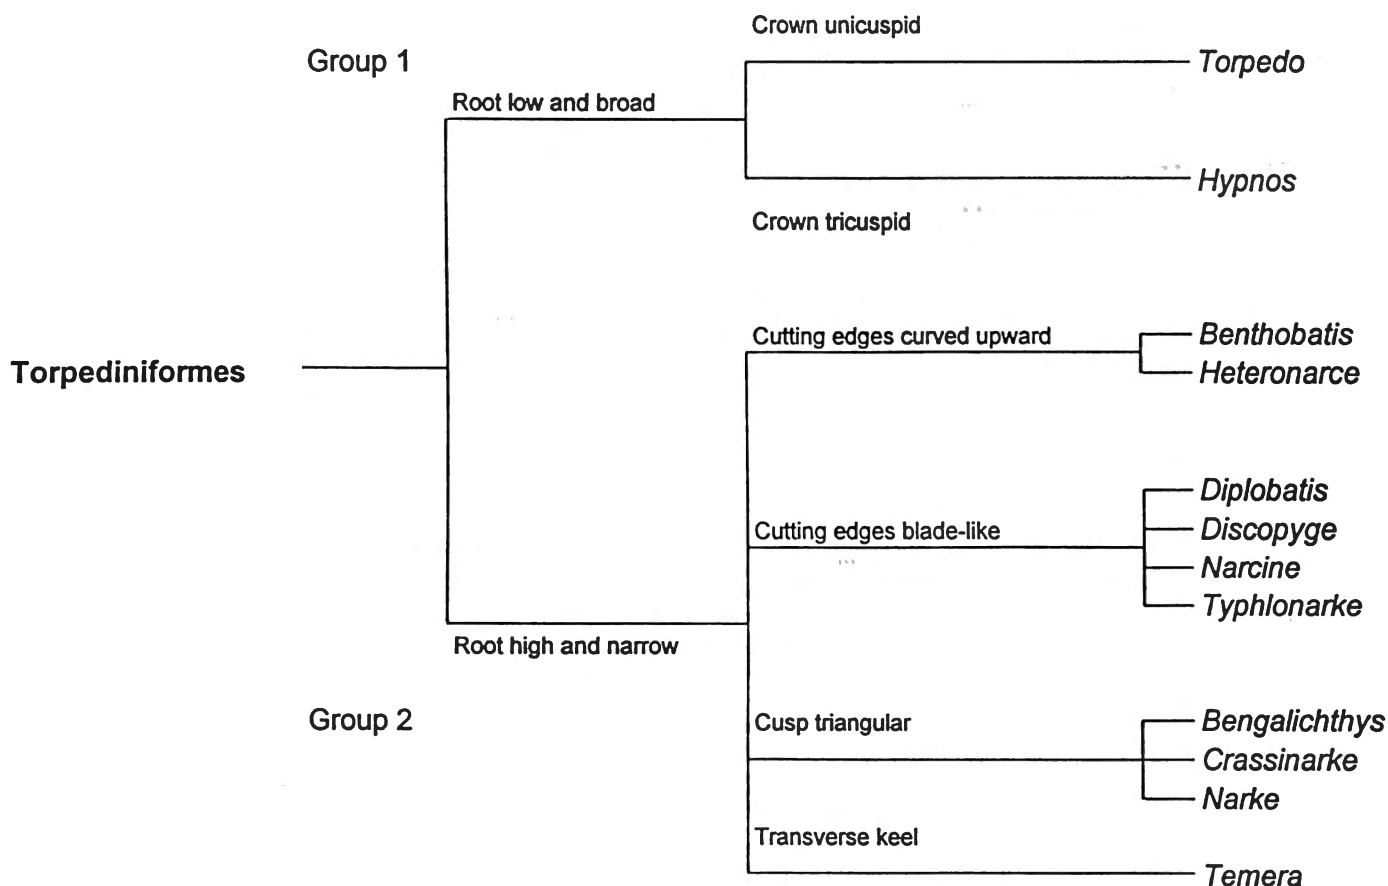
Group 1

Crown unicuspid

Root low and broad

Torpedo

Hypnos

Crown tricuspid

Torpediniformes

Cutting edges curved upward

Benthobatis

Heteronarce

Cutting edges blade-like

Diplobatis

Discopyge

Narcine

Typhlonarke

Root high and narrow

Group 2

Cusp triangular

Bengalichthys

Crassinarke

Narke

Transverse keel

Temera